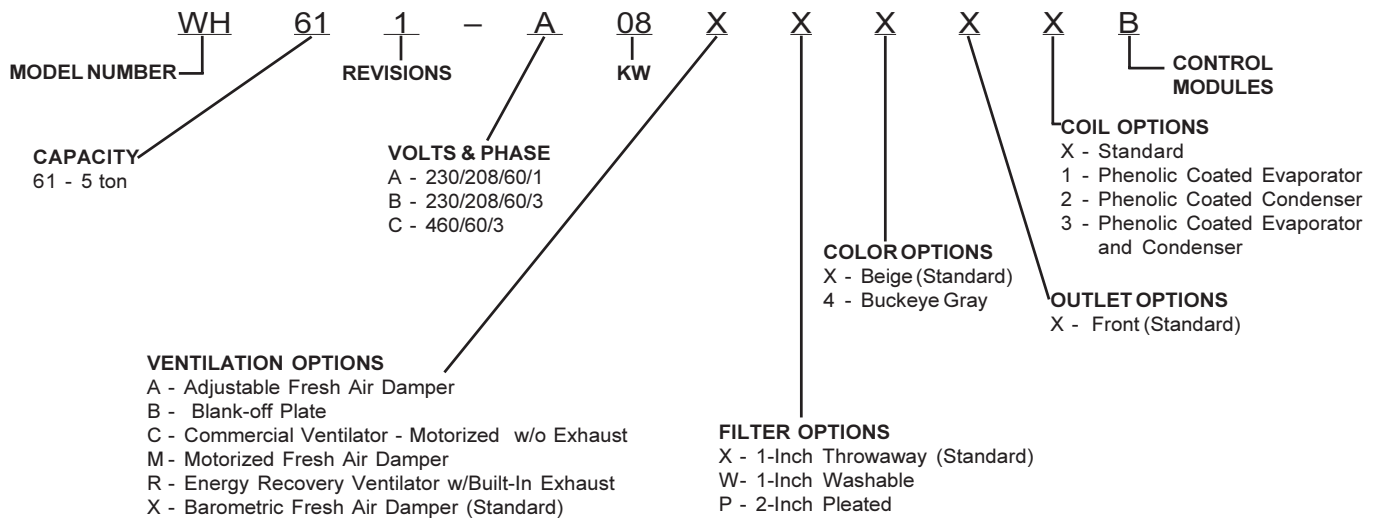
WH 61 1 – A 08 X X X X X B

MODEL NUMBER

REVISIONS

KW

CONTROL MODULES

CAPACITY
61 - 5 ton

VOLTS & PHASE
A - 230/208/60/1
B - 230/208/60/3
C - 460/60/3

COIL OPTIONS
X - Standard
1 - Phenolic Coated Evaporator
2 - Phenolic Coated Condenser
3 - Phenolic Coated Evaporator and Condenser

COLOR OPTIONS
X - Beige (Standard)
4 - Buckeye Gray

OUTLET OPTIONS
X - Front (Standard)

VENTILATION OPTIONS
A - Adjustable Fresh Air Damper
B - Blank-off Plate
C - Commercial Ventilator - Motorized w/o Exhaust
M - Motorized Fresh Air Damper
R - Energy Recovery Ventilator w/Built-In Exhaust
X - Barometric Fresh Air Damper (Standard)

FILTER OPTIONS
X - 1-Inch Throwaway (Standard)
W- 1-Inch Washable
P - 2-Inch Pleated